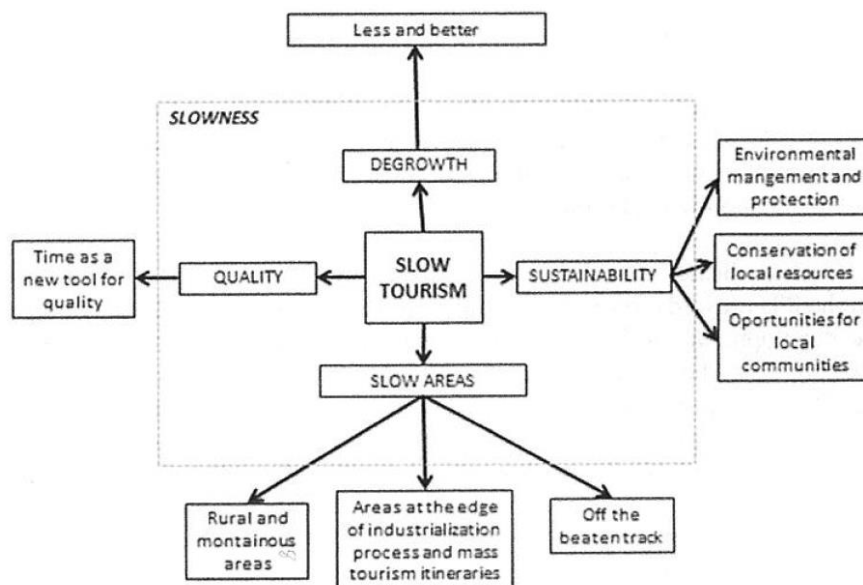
Less and better

SLOWNESS

DEGROWTH

Time as a new tool for quality

QUALITY

SLOW TOURISM

SUSTAINABILITY

Environmental mangement and protection

Conservation of local resources

Oportunities for local communities

SLOW AREAS

Rural and montainous areas

Areas at the edge of industrialization process and mass tourism itineraries

Off the beaten track